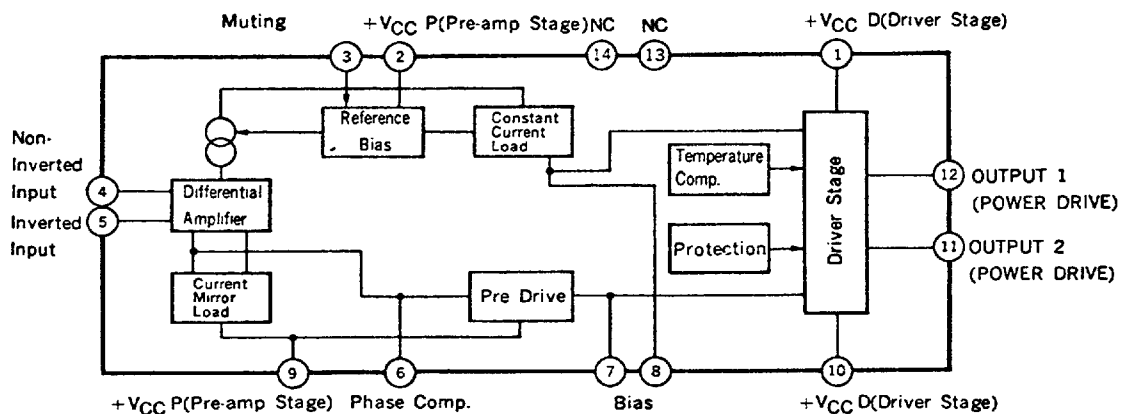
Muting

$+V_{CC}$ P(Pre-amp Stage)NC

NC

$+V_{CC}$ D(Driver Stage)

3 2 14 13 1

Reference Bias

Constant Current Load

Non-Inverted Input 4

Inverted Input 5

Differential Amplifier

Temperature Comp.

Protection

Driver Stage

12 OUTPUT 1 (POWER DRIVE)

11 OUTPUT 2 (POWER DRIVE)

Current Mirror Load

Pre Drive

9 6 7 8 10

$+V_{CC}$ P(Pre-amp Stage)

Phase Comp.

Bias

$+V_{CC}$ D(Driver Stage)